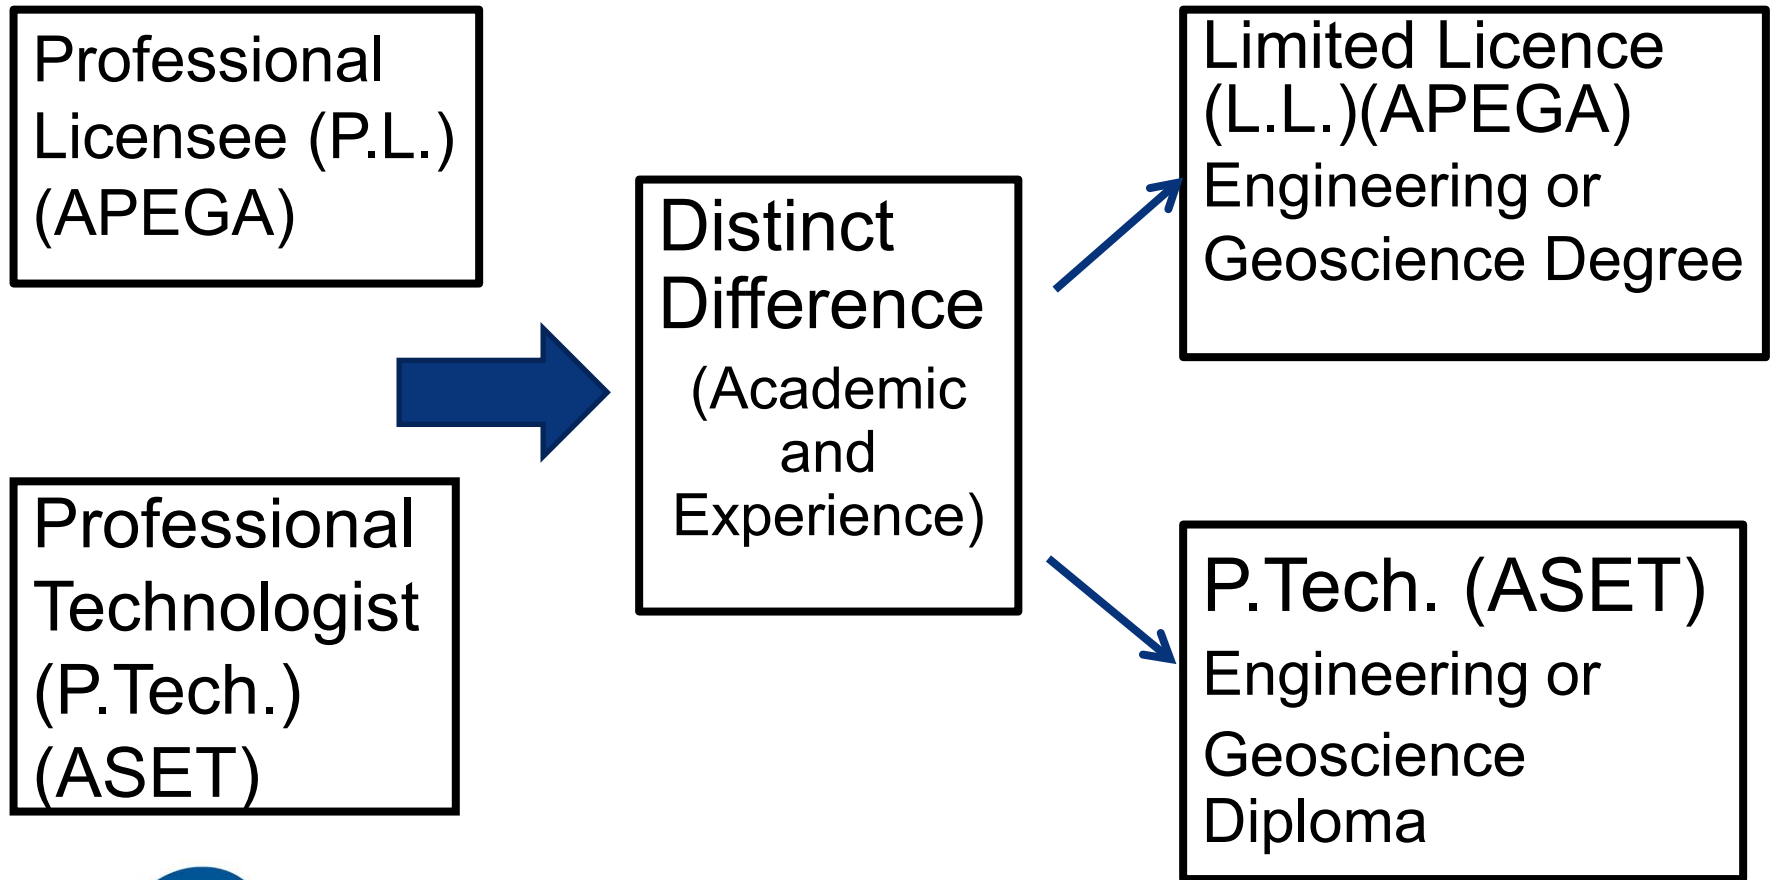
Professional Licensee (P.L.) (APEGA)

Professional Technologist (P.Tech.) (ASET)

Distinct Difference

(Academic and Experience)

Limited Licence (L.L.)(APEGA)
Engineering or Geoscience Degree

P.Tech. (ASET)
Engineering or Geoscience Diploma